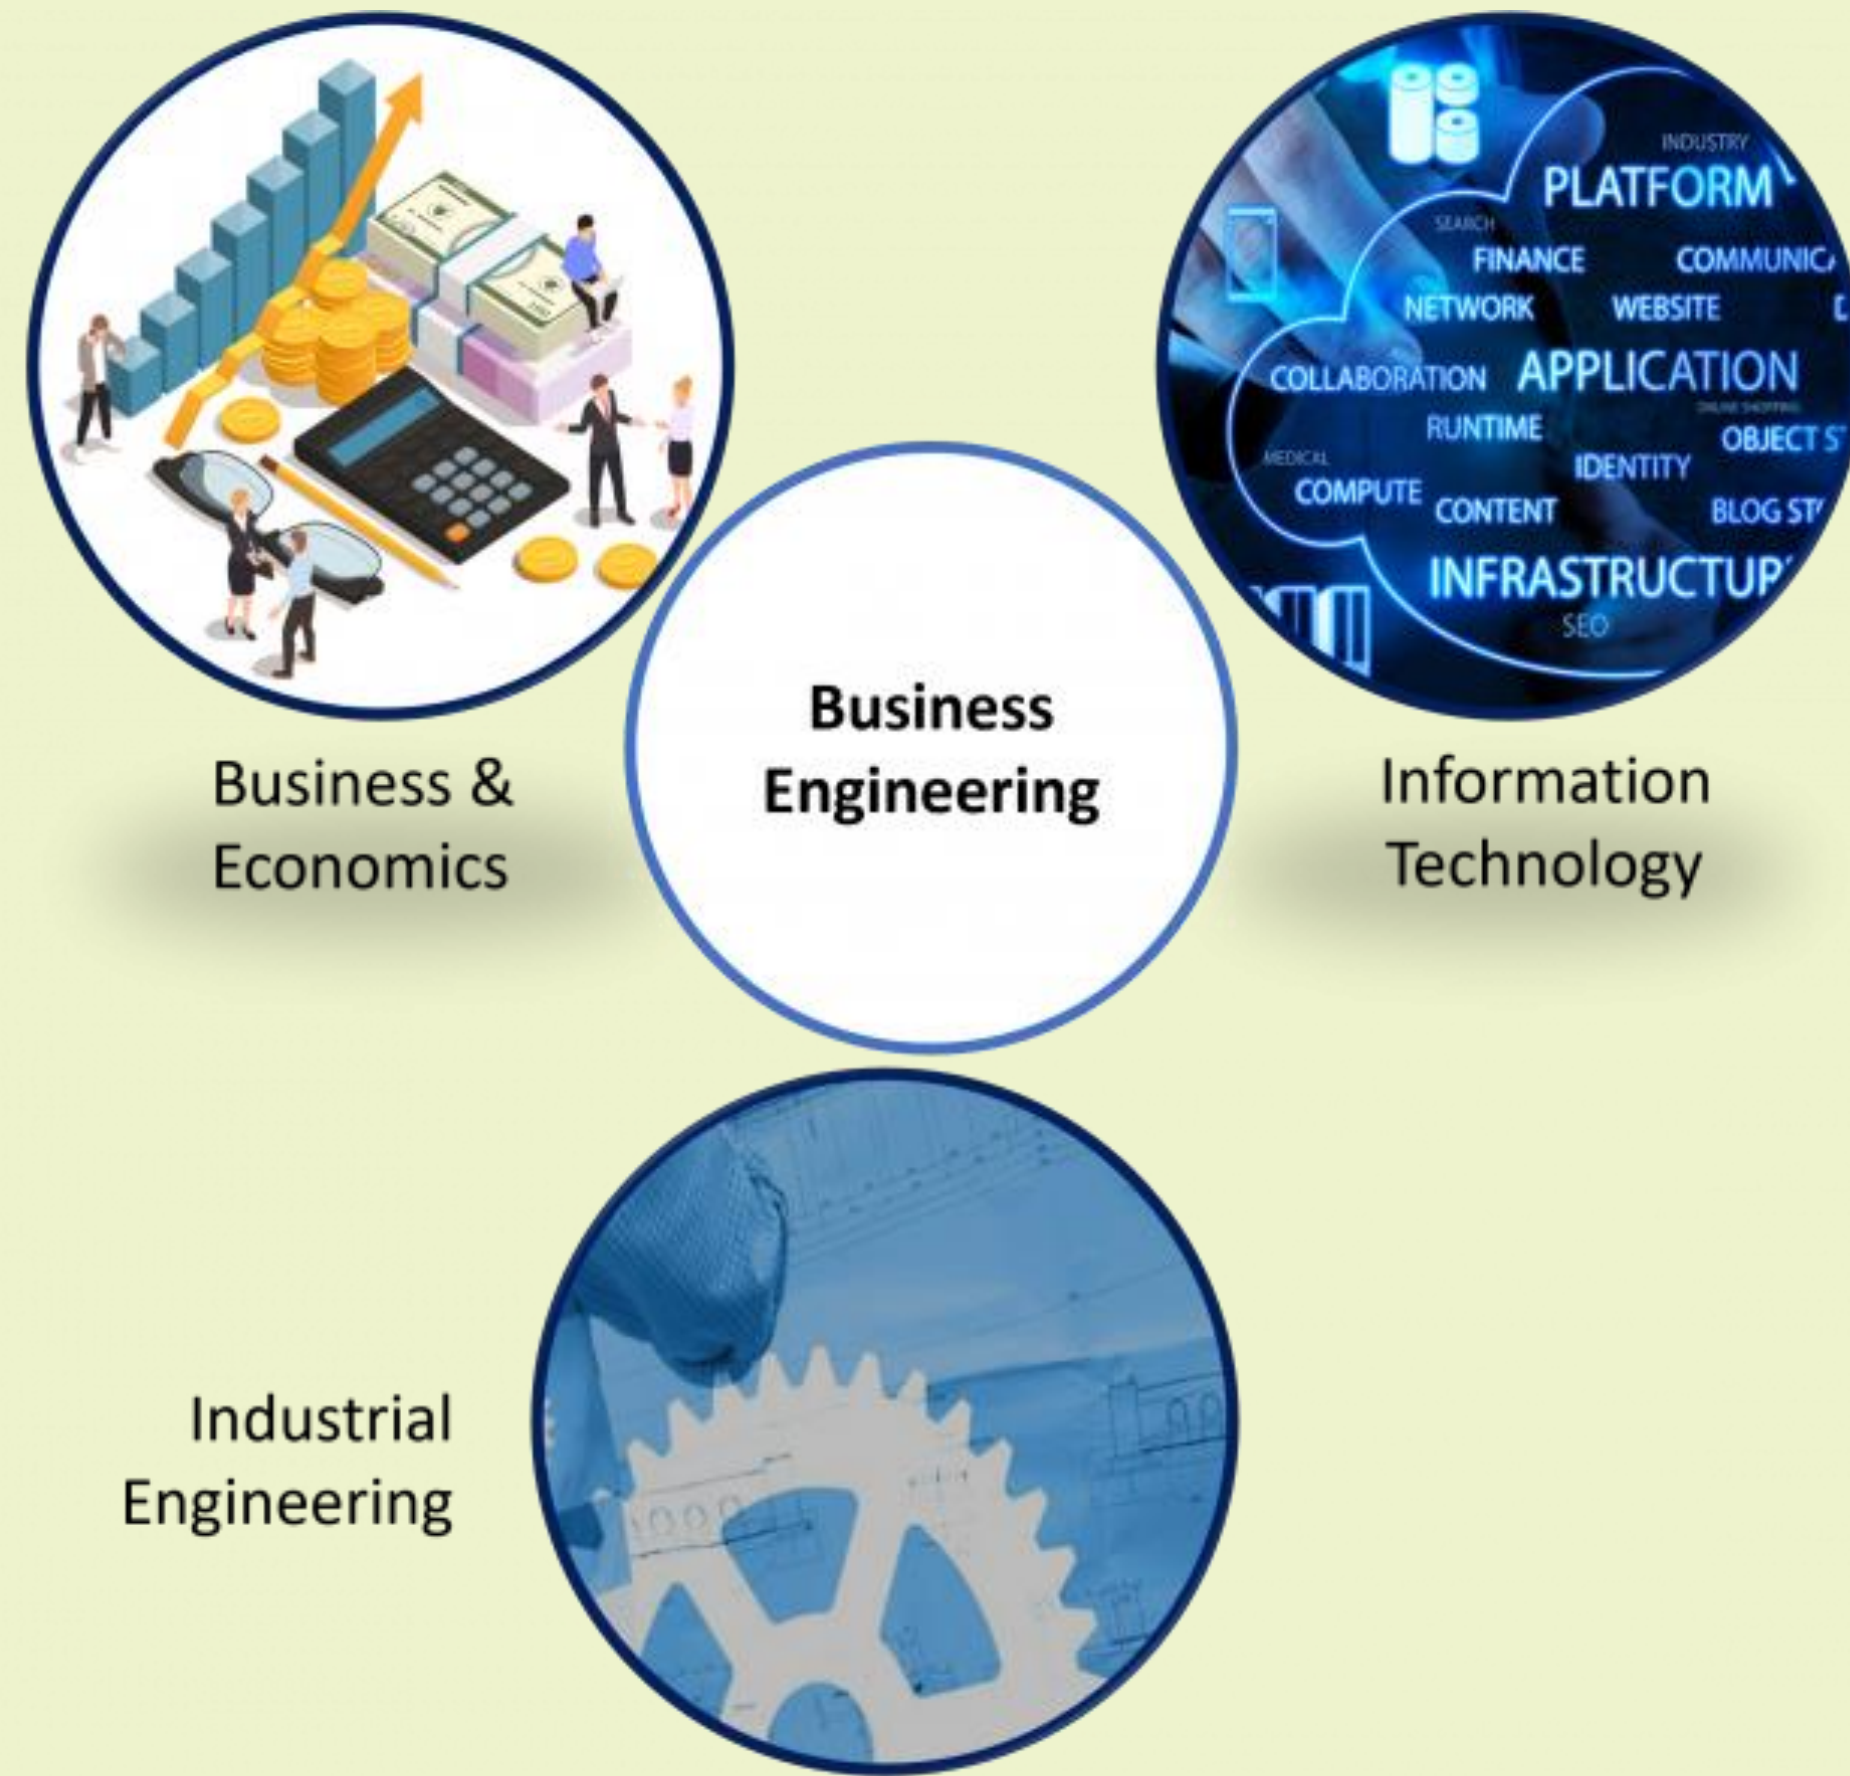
INDUSTRY
PLATFORM
SEARCH
FINANCE
COMMUNIC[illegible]
NETWORK
WEBSITE
COLLABORATION
APPLICATION
ONLINE SHOPPING
RUNTIME
OBJECT S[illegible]
MEDICAL
IDENTITY
COMPUTE
CONTENT
BLOG ST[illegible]
INFRASTRUCTU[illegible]
SEO

Business & Economics

Business Engineering

Information Technology

Industrial Engineering